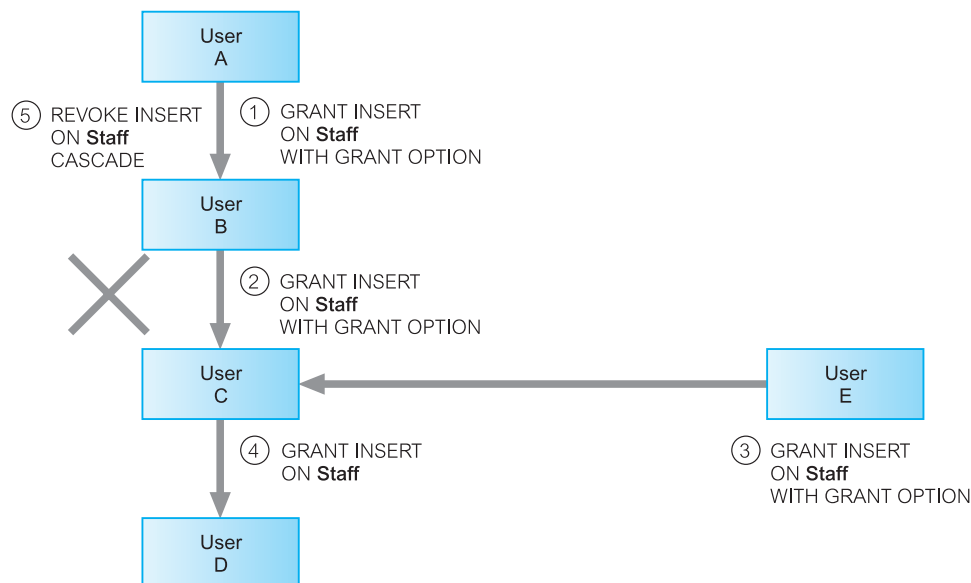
User
A

⑤ REVOKE INSERT
ON **Staff**
CASCADE

① GRANT INSERT
ON **Staff**
WITH GRANT OPTION

User
B

② GRANT INSERT
ON **Staff**
WITH GRANT OPTION

User
C

User
E

④ GRANT INSERT
ON **Staff**

③ GRANT INSERT
ON **Staff**
WITH GRANT OPTION

User
D